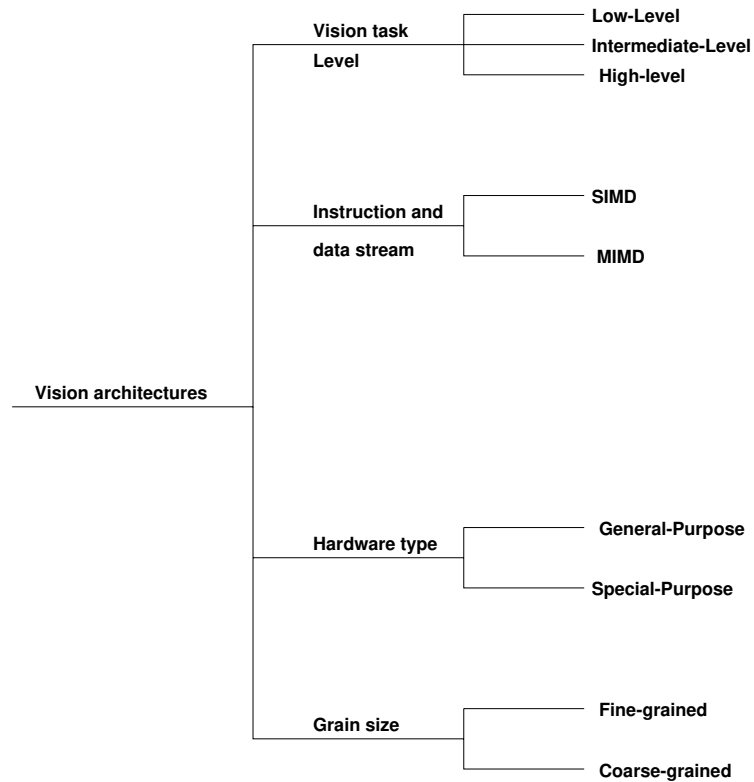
Vision architectures

Vision task Level

Low-Level

Intermediate-Level

High-level

Instruction and data stream

SIMD

MIMD

Hardware type

General-Purpose

Special-Purpose

Grain size

Fine-grained

Coarse-grained